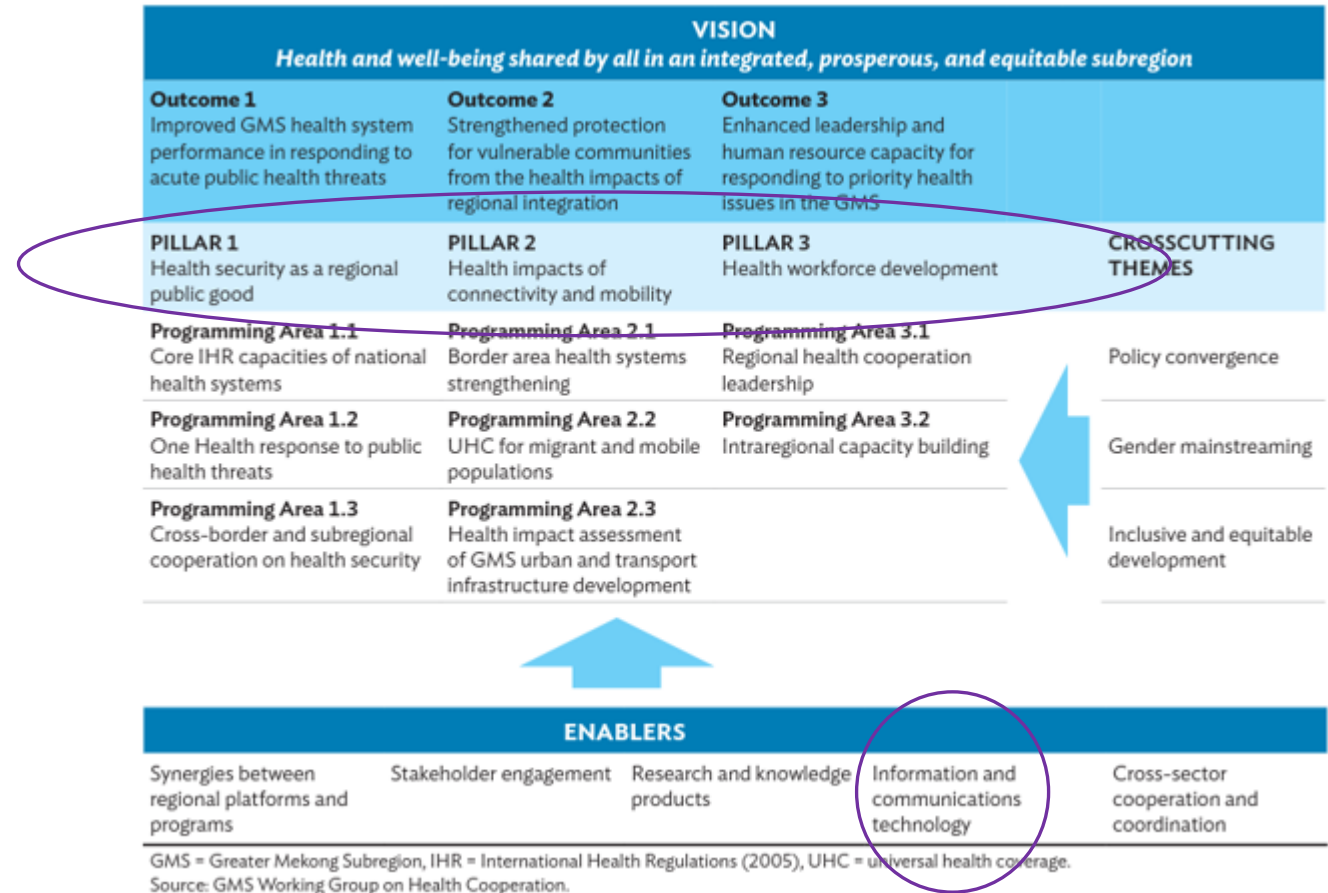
VISION
*Health and well-being shared by all in an integrated, prosperous, and equitable subregion*

| Outcome 1 Improved GMS health system performance in responding to acute public health threats | Outcome 2 Strengthened protection for vulnerable communities from the health impacts of regional integration | Outcome 3 Enhanced leadership and human resource capacity for responding to priority health issues in the GMS | |
|---|---|---|---|
| PILLAR 1 Health security as a regional public good | PILLAR 2 Health impacts of connectivity and mobility | PILLAR 3 Health workforce development | CROSSCUTTING THEMES |
| Programming Area 1.1 Core IHR capacities of national health systems | Programming Area 2.1 Border area health systems strengthening | Programming Area 3.1 Regional health cooperation leadership | Policy convergence |
| Programming Area 1.2 One Health response to public health threats | Programming Area 2.2 UHC for migrant and mobile populations | Programming Area 3.2 Intraregional capacity building | Gender mainstreaming |
| Programming Area 1.3 Cross-border and subregional cooperation on health security | Programming Area 2.3 Health impact assessment of GMS urban and transport infrastructure development | | Inclusive and equitable development |

ENABLERS

| Synergies between regional platforms and programs | Stakeholder engagement | Research and knowledge products | Information and communications technology | Cross-sector cooperation and coordination |
|---|---|---|---|---|

GMS = Greater Mekong Subregion, IHR = International Health Regulations (2005), UHC = universal health coverage.
Source: GMS Working Group on Health Cooperation.